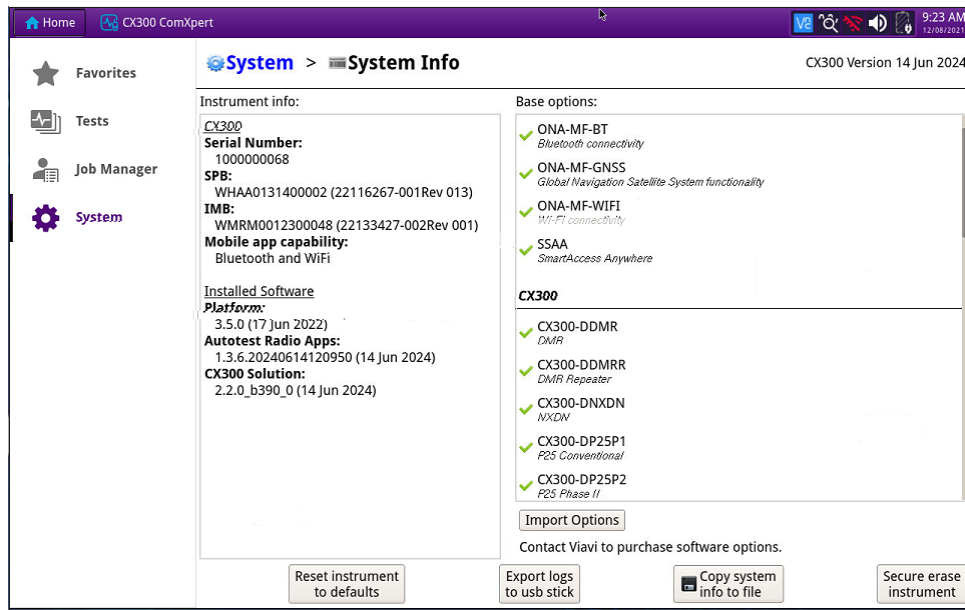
Home CX300 ComXpert 9:23 AM 12/08/2021

Favorites
Tests
Job Manager
System

System > System Info CX300 Version 14 Jun 2024

Instrument info:

CX300
Serial Number:
1000000068
SPB:
WHAA0131400002 (22116267-001Rev 013)
IMB:
WMRM0012300048 (22133427-002Rev 001)
Mobile app capability:
Bluetooth and WiFi

Installed Software
Platform:
3.5.0 (17 Jun 2022)
Autotest Radio Apps:
1.3.6.20240614120950 (14 Jun 2024)
CX300 Solution:
2.2.0_b390_0 (14 Jun 2024)

Base options:

ONA-MF-BT
Bluetooth connectivity
ONA-MF-GNSS
Global Navigation Satellite System functionality
ONA-MF-WIFI
WI-FI connectivity
SSAA
SmartAccess Anywhere

CX300

CX300-DDMR
DMR
CX300-DDMRR
DMR Repeater
CX300-DNXDN
NXDN
CX300-DP25P1
P25 Conventional
CX300-DP25P2
P25 Phase II

Import Options

Contact Viavi to purchase software options.

Reset instrument to defaults
Export logs to usb stick
Copy system info to file
Secure erase instrument